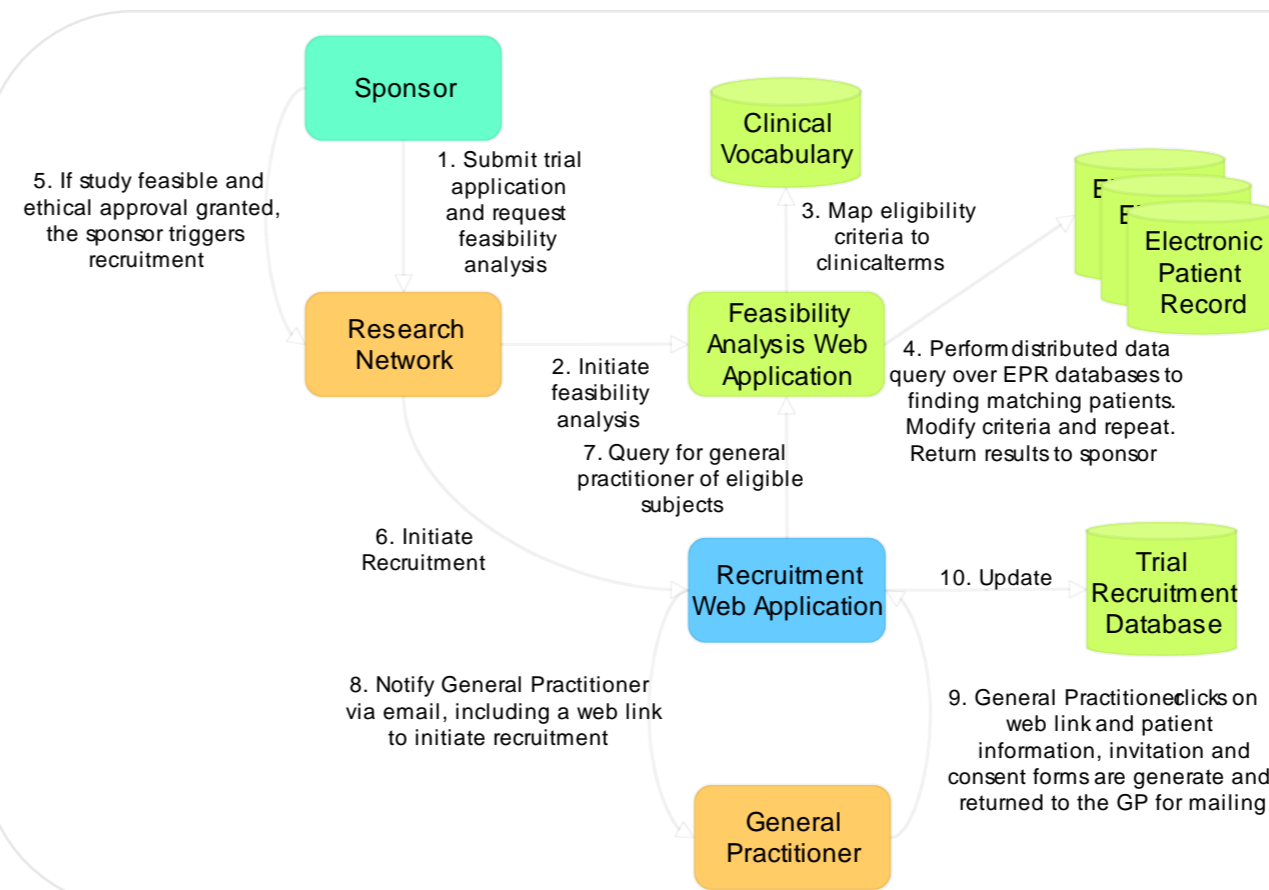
Sponsor

1. Submit trial application and request feasibility analysis

Clinical Vocabulary

5. If study feasible and ethical approval granted, the sponsor triggers recruitment

3. Map eligibility criteria to clinicalterms

E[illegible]

E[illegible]

Electronic Patient Record

Research Network

Feasibility Analysis Web Application

2. Initiate feasibility analysis

4. Performdistributed data query over EPR databases to finding matching patients. Modify criteria and repeat. Return results to sponsor

7. Query for general practitioner of eligible subjects

6. Initiate Recruitment

Recruitment Web Application

10. Update

Trial Recruitment Database

8. Notify General Practitioner via email, including a web link to initiate recruitment

9. General Practitionerclicks on web link and patient information, invitation and consent forms are generate and returned to the GP for mailing

General Practitioner